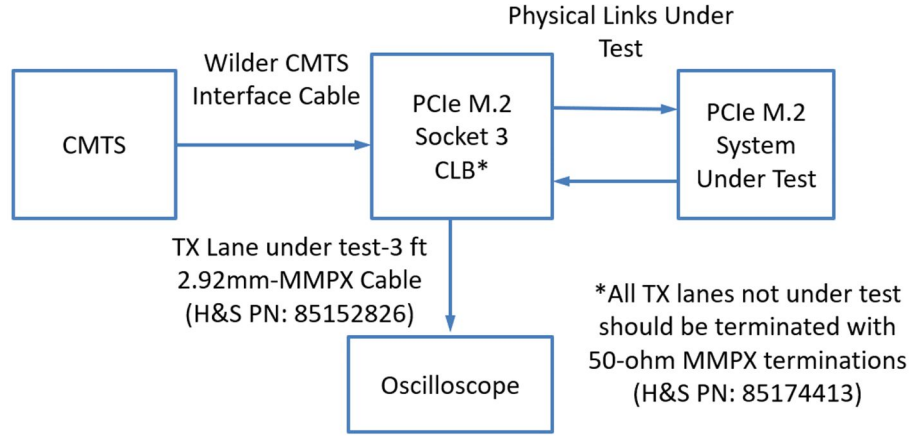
Physical Links Under Test

Wilder CMTS Interface Cable

CMTS

PCIe M.2 Socket 3 CLB*

PCIe M.2 System Under Test

TX Lane under test-3 ft 2.92mm-MMPX Cable (H&S PN: 85152826)

Oscilloscope

*All TX lanes not under test should be terminated with 50-ohm MMPX terminations (H&S PN: 85174413)